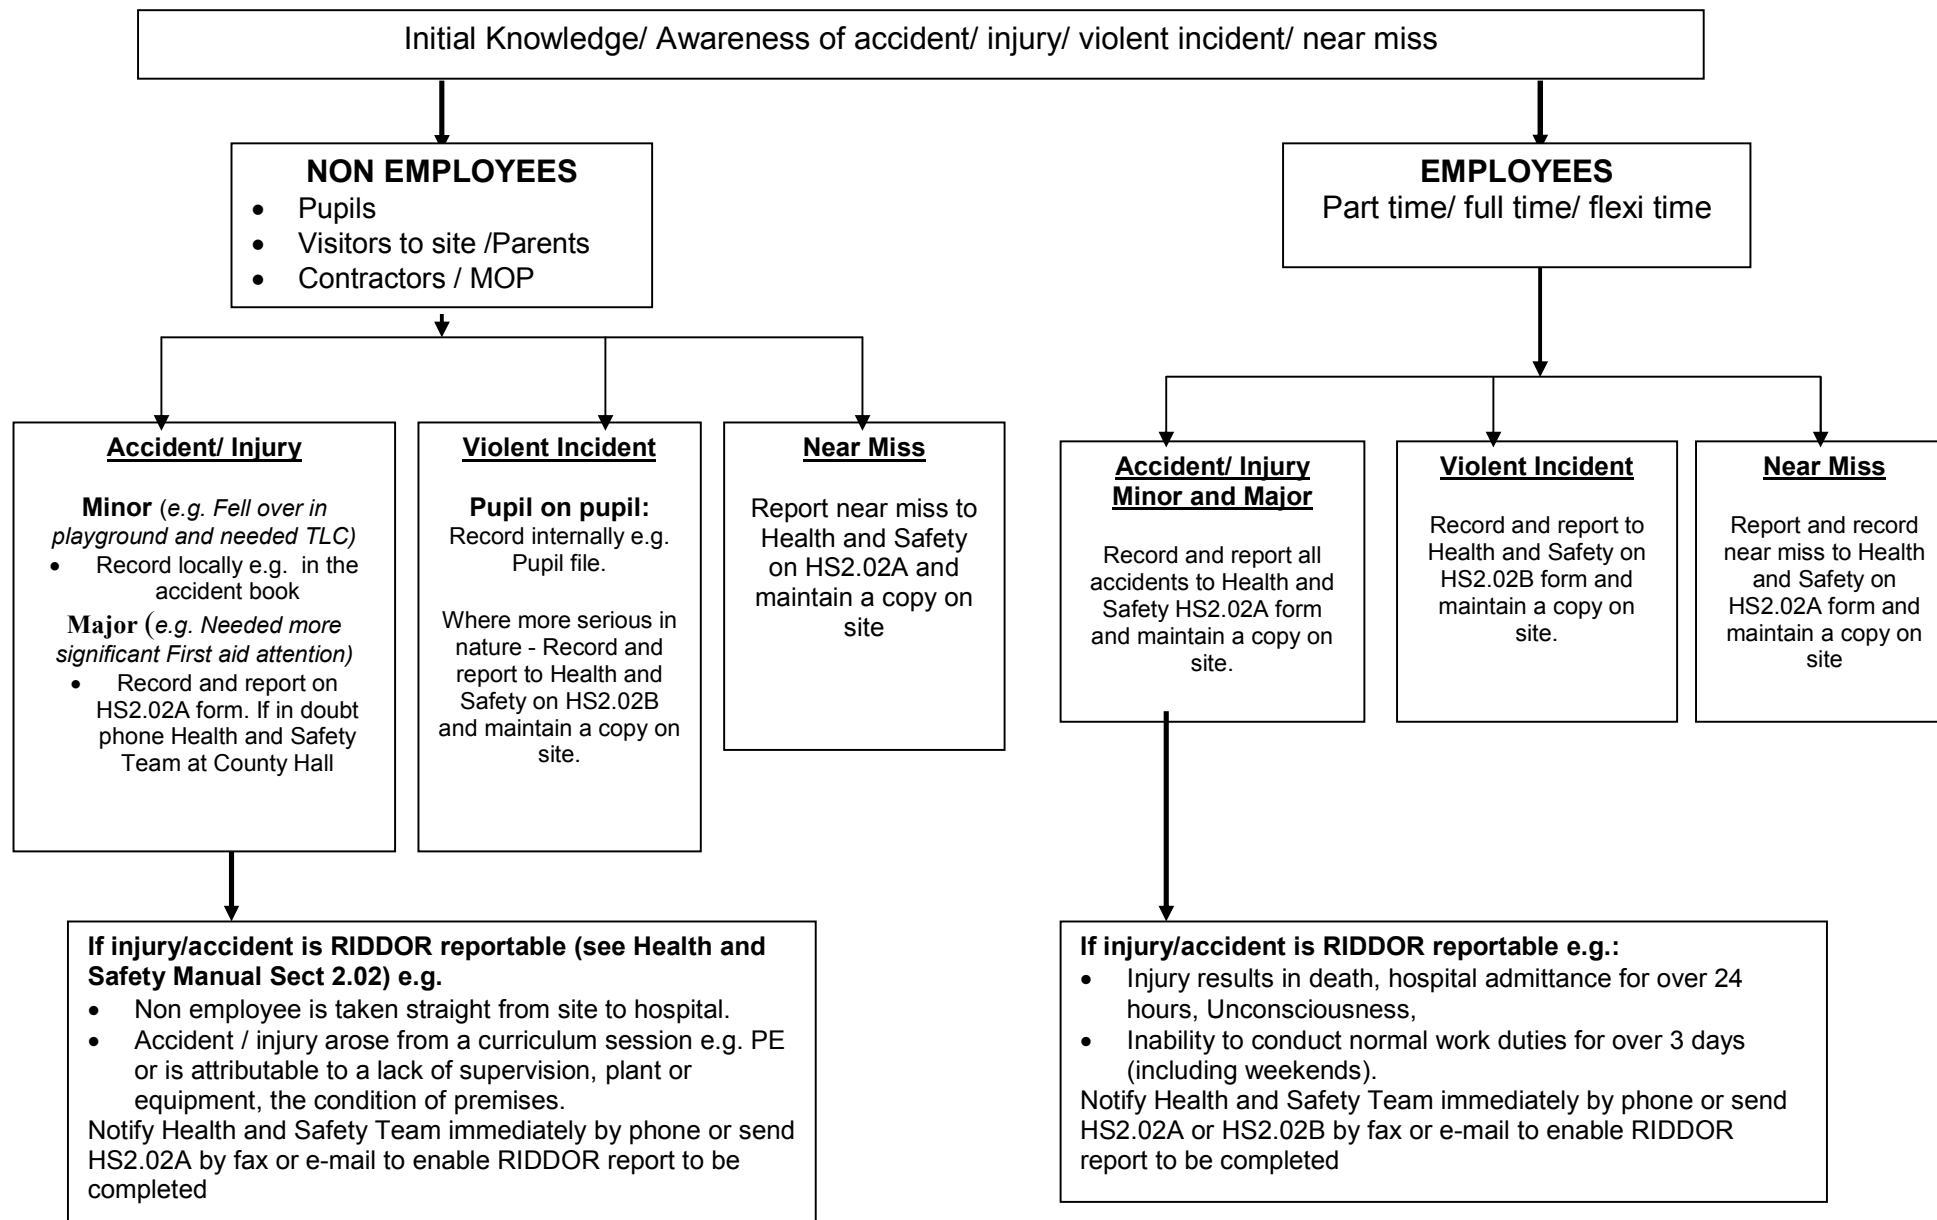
Initial Knowledge/ Awareness of accident/ injury/ violent incident/ near miss

**NON EMPLOYEES**
- Pupils
- Visitors to site /Parents
- Contractors / MOP

**Accident/ Injury**

**Minor** (*e.g. Fell over in playground and needed TLC)*
- Record locally e.g. in the accident book

**Major** (*e.g. Needed more significant First aid attention)*
- Record and report on HS2.02A form. If in doubt phone Health and Safety Team at County Hall

**Violent Incident**

**Pupil on pupil:** Record internally e.g. Pupil file.

Where more serious in nature - Record and report to Health and Safety on HS2.02B and maintain a copy on site.

**Near Miss**

Report near miss to Health and Safety on HS2.02A and maintain a copy on site

**If injury/accident is RIDDOR reportable (see Health and Safety Manual Sect 2.02) e.g.**
- Non employee is taken straight from site to hospital.
- Accident / injury arose from a curriculum session e.g. PE or is attributable to a lack of supervision, plant or equipment, the condition of premises.

Notify Health and Safety Team immediately by phone or send HS2.02A by fax or e-mail to enable RIDDOR report to be completed

**EMPLOYEES**
Part time/ full time/ flexi time

**Accident/ Injury Minor and Major**

Record and report all accidents to Health and Safety HS2.02A form and maintain a copy on site.

**Violent Incident**

Record and report to Health and Safety on HS2.02B form and maintain a copy on site.

**Near Miss**

Report and record near miss to Health and Safety on HS2.02A form and maintain a copy on site

**If injury/accident is RIDDOR reportable e.g.:**
- Injury results in death, hospital admittance for over 24 hours, Unconsciousness,
- Inability to conduct normal work duties for over 3 days (including weekends).

Notify Health and Safety Team immediately by phone or send HS2.02A or HS2.02B by fax or e-mail to enable RIDDOR report to be completed